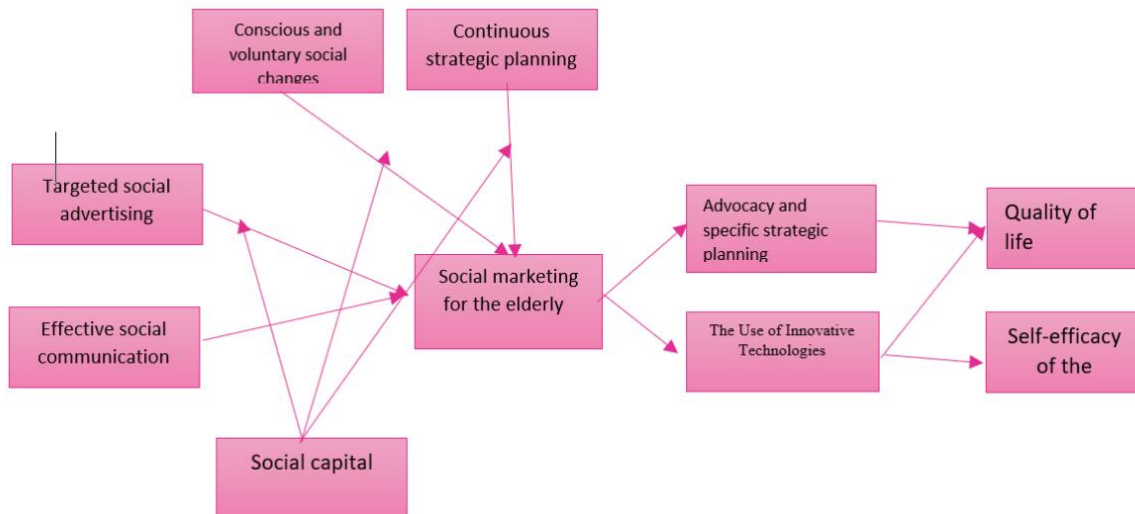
Conscious and voluntary social changes

Continuous strategic planning

Targeted social advertising

Effective social communication

Social capital

Social marketing for the elderly

Advocacy and specific strategic planning

The Use of Innovative Technologies

Quality of life

Self-efficacy of the